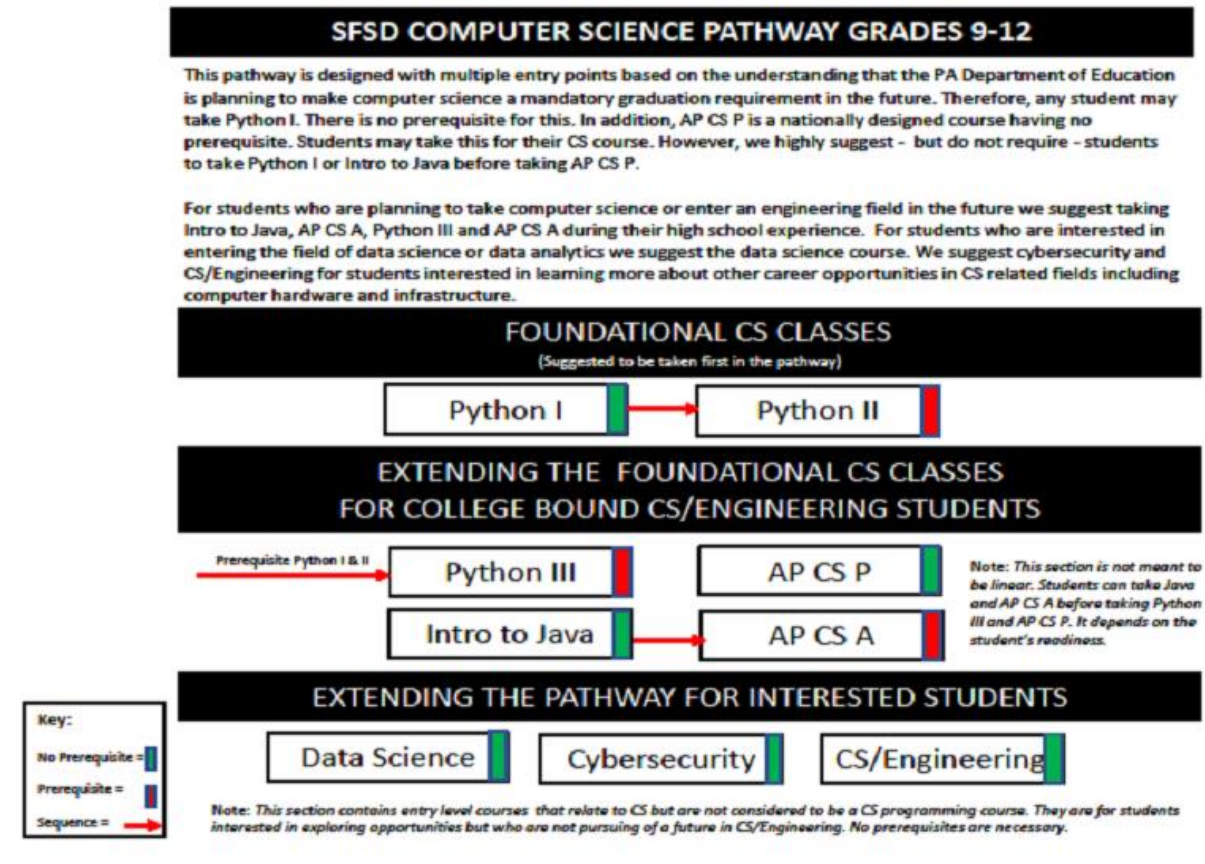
SFSD COMPUTER SCIENCE PATHWAY GRADES 9-12

This pathway is designed with multiple entry points based on the understanding that the PA Department of Education is planning to make computer science a mandatory graduation requirement in the future. Therefore, any student may take Python I. There is no prerequisite for this. In addition, AP CS P is a nationally designed course having no prerequisite. Students may take this for their CS course. However, we highly suggest - but do not require - students to take Python I or Intro to Java before taking AP CS P.

For students who are planning to take computer science or enter an engineering field in the future we suggest taking Intro to Java, AP CS A, Python III and AP CS A during their high school experience. For students who are interested in entering the field of data science or data analytics we suggest the data science course. We suggest cybersecurity and CS/Engineering for students interested in learning more about other career opportunities in CS related fields including computer hardware and infrastructure.

FOUNDATIONAL CS CLASSES
(Suggested to be taken first in the pathway)

Python I

Python II

EXTENDING THE FOUNDATIONAL CS CLASSES
FOR COLLEGE BOUND CS/ENGINEERING STUDENTS

Prerequisite Python I & II

Python III

AP CS P

Intro to Java

AP CS A

Note: This section is not meant to be linear. Students can take Java and AP CS A before taking Python III and AP CS P. It depends on the student's readiness.

EXTENDING THE PATHWAY FOR INTERESTED STUDENTS

Key:
No Prerequisite =
Prerequisite =
Sequence =

Data Science

Cybersecurity

CS/Engineering

Note: This section contains entry level courses that relate to CS but are not considered to be a CS programming course. They are for students interested in exploring opportunities but who are not pursuing of a future in CS/Engineering. No prerequisites are necessary.